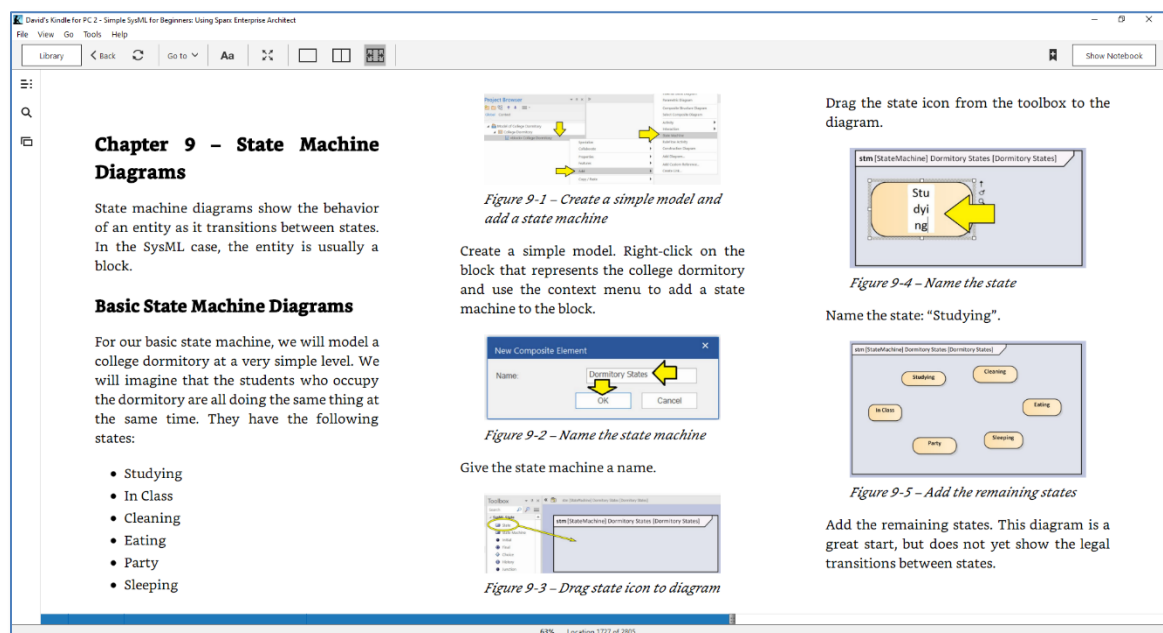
David's Kindle for PC 2 - Simple SysML for Beginners: Using Sparx Enterprise Architect

File View Go Tools Help

Library | Back | Go to | Aa | Show Notebook

Chapter 9 – State Machine Diagrams

State machine diagrams show the behavior of an entity as it transitions between states. In the SysML case, the entity is usually a block.

Basic State Machine Diagrams

For our basic state machine, we will model a college dormitory at a very simple level. We will imagine that the students who occupy the dormitory are all doing the same thing at the same time. They have the following states:

• Studying
• In Class
• Cleaning
• Eating
• Party
• Sleeping

Project Browser

Figure 9-1 – Create a simple model and add a state machine

Create a simple model. Right-click on the block that represents the college dormitory and use the context menu to add a state machine to the block.

New Composite Element

Name: Dormitory States

OK Cancel

Figure 9-2 – Name the state machine

Give the state machine a name.

Toolbox

stm [StateMachine] Dormitory States [Dormitory States]

Figure 9-3 – Drag state icon to diagram

Drag the state icon from the toolbox to the diagram.

stm [StateMachine] Dormitory States [Dormitory States]

Stu dyi ng

Figure 9-4 – Name the state

Name the state: "Studying".

stm [StateMachine] Dormitory States [Dormitory States]

Studying
Cleaning
In Class
Eating
Party
Sleeping

Figure 9-5 – Add the remaining states

Add the remaining states. This diagram is a great start, but does not yet show the legal transitions between states.

63% Location 1727 of 2805